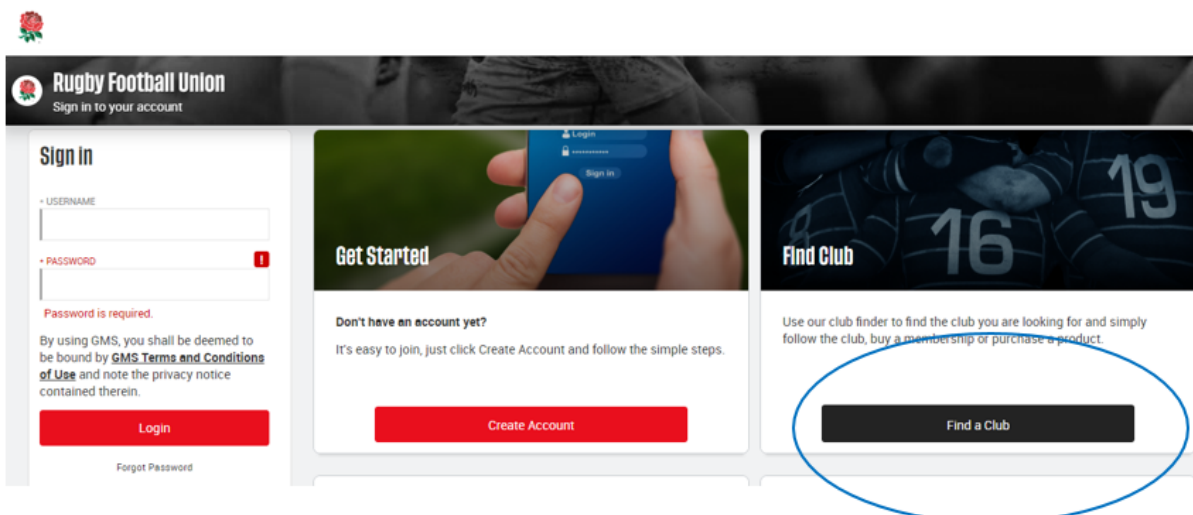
Rugby Football Union
Sign in to your account

Sign in

* USERNAME

* PASSWORD

!

Password is required.

By using GMS, you shall be deemed to be bound by GMS Terms and Conditions of Use and note the privacy notice contained therein.

Login

Forgot Password

Login

Sign in

Get Started

Don't have an account yet?

It's easy to join, just click Create Account and follow the simple steps.

Create Account

16 19

Find Club

Use our club finder to find the club you are looking for and simply follow the club, buy a membership or purchase a product.

Find a Club